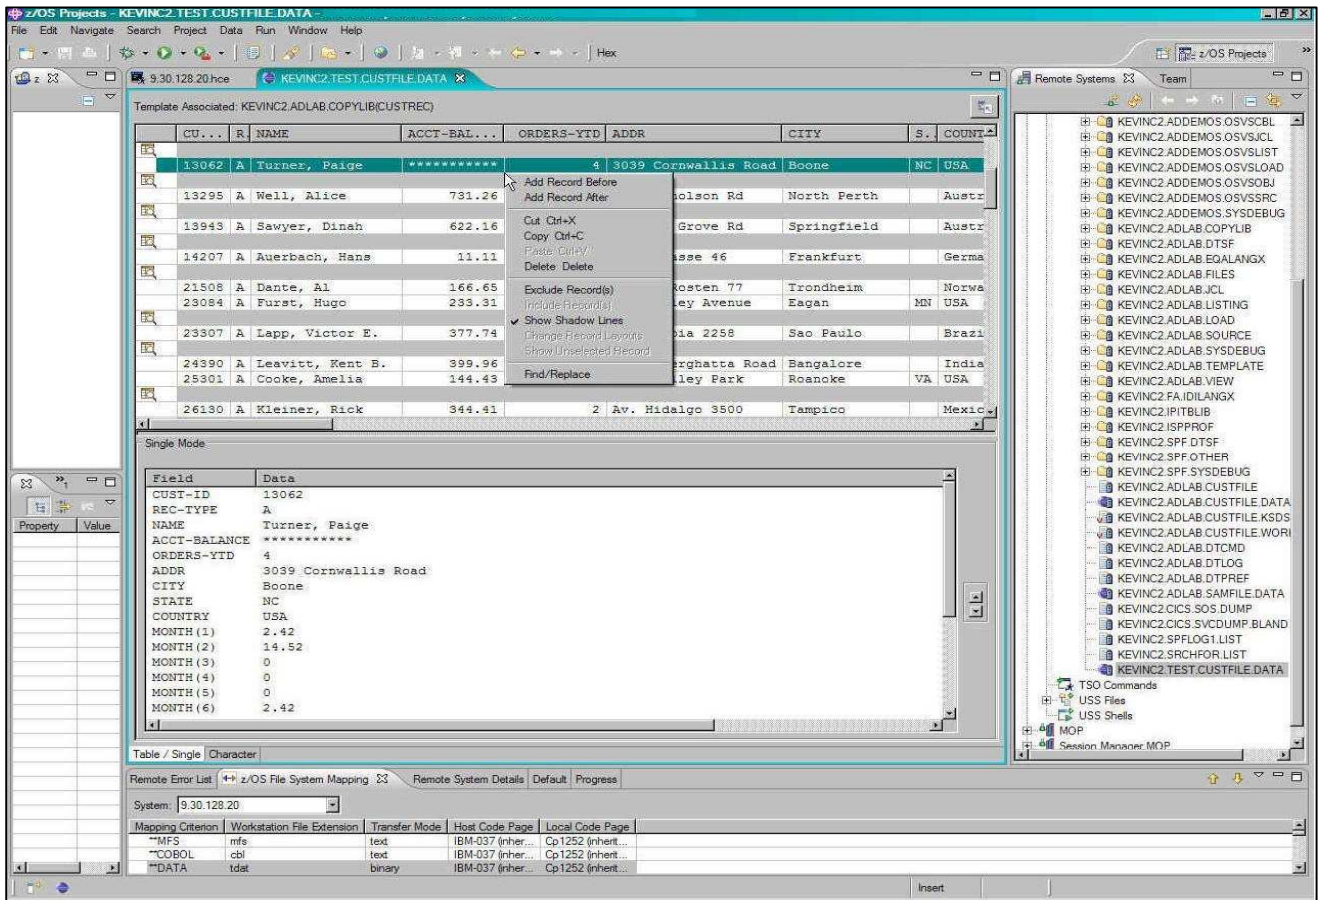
z/OS Projects - KEVINC2.TEST.CUSTFILE.DATA -

File Edit Navigate Search Project Data Run Window Help

Hex

z/OS Projects

9.30.128.20.hce KEVINC2.TEST.CUSTFILE.DATA

Template Associated: KEVINC2.ADLAB.COPYLIB(CUSTREC)

| CU... | R | NAME | ACCT-BAL... | ORDERS-YTD | ADDR | CITY | S. | COUNT |
|---|---|---|---|---|---|---|---|---|
| 13062 | A | Turner, Paige | *********** | 4 | 3039 Cornwallis Road | Boone | NC | USA |
| 13295 | A | Well, Alice | 731.26 | | olson Rd | North Perth | | Austr |
| 13943 | A | Sawyer, Dinah | 622.16 | | Grove Rd | Springfield | | Austr |
| 14207 | A | Auerbach, Hans | 11.11 | | sse 46 | Frankfurt | | Germa |
| 21508 | A | Dante, Al | 166.65 | | Rosten 77 | Trondheim | | Norwa |
| 23084 | A | Furst, Hugo | 233.31 | | ey Avenue | Eagan | MN | USA |
| 23307 | A | Lapp, Victor E. | 377.74 | | pia 2258 | Sao Paulo | | Brazi |
| 24390 | A | Leavitt, Kent B. | 399.96 | | rghatta Road | Bangalore | | India |
| 25301 | A | Cooke, Amelia | 144.43 | | ley Park | Roanoke | VA | USA |
| 26130 | A | Kleiner, Rick | 344.41 | 2 | Av. Hidalgo 3500 | Tampico | | Mexic |

Add Record Before
Add Record After
Cut Ctrl+X
Copy Ctrl+C
Paste Ctrl+V
Delete Delete
Exclude Record(s)
Include Record(s)
Show Shadow Lines
Change Record Layouts
Show Unselected Record
Find/Replace

Single Mode

| Field | Data |
|---|---|
| CUST-ID | 13062 |
| REC-TYPE | A |
| NAME | Turner, Paige |
| ACCT-BALANCE | *********** |
| ORDERS-YTD | 4 |
| ADDR | 3039 Cornwallis Road |
| CITY | Boone |
| STATE | NC |
| COUNTRY | USA |
| MONTH(1) | 2.42 |
| MONTH(2) | 14.52 |
| MONTH(3) | 0 |
| MONTH(4) | 0 |
| MONTH(5) | 0 |
| MONTH(6) | 2.42 |

Table / Single Character

Property Value

Remote Systems Team

KEVINC2.ADDEMOS.OSVSCBL
KEVINC2.ADDEMOS.OSVSJCL
KEVINC2.ADDEMOS.OSVSLIST
KEVINC2.ADDEMOS.OSVSLOAD
KEVINC2.ADDEMOS.OSVSOBJ
KEVINC2.ADDEMOS.OSVSSRC
KEVINC2.ADDEMOS.SYSDEBUG
KEVINC2.ADLAB.COPYLIB
KEVINC2.ADLAB.DTSF
KEVINC2.ADLAB.EQALANGX
KEVINC2.ADLAB.FILES
KEVINC2.ADLAB.JCL
KEVINC2.ADLAB.LISTING
KEVINC2.ADLAB.LOAD
KEVINC2.ADLAB.SOURCE
KEVINC2.ADLAB.SYSDEBUG
KEVINC2.ADLAB.TEMPLATE
KEVINC2.ADLAB.VIEW
KEVINC2.FA.IDILANGX
KEVINC2.IPITBLIB
KEVINC2.ISPPROF
KEVINC2.SPF.DTSF
KEVINC2.SPF.OTHER
KEVINC2.SPF.SYSDEBUG
KEVINC2.ADLAB.CUSTFILE
KEVINC2.ADLAB.CUSTFILE.DATA
KEVINC2.ADLAB.CUSTFILE.KSDS
KEVINC2.ADLAB.CUSTFILE.WORI
KEVINC2.ADLAB.DTCMD
KEVINC2.ADLAB.DTLOG
KEVINC2.ADLAB.DTPREF
KEVINC2.ADLAB.SAMFILE.DATA
KEVINC2.CICS.SOS.DUMP
KEVINC2.CICS.SVCDUMP.BLAND
KEVINC2.SPFLOG1.LIST
KEVINC2.SRCHFOR.LIST
KEVINC2.TEST.CUSTFILE.DATA
TSO Commands
USS Files
USS Shells
MOP
Session Manager MOP

Remote Error List z/OS File System Mapping Remote System Details Default Progress

System: 9.30.128.20

| Mapping Criterion | Workstation File Extension | Transfer Mode | Host Code Page | Local Code Page |
|---|---|---|---|---|
| **MFS | mfs | text | IBM-037 (inher... | Cp1252 (inherit... |
| **COBOL | cbl | text | IBM-037 (inher... | Cp1252 (inherit... |
| **DATA | tdat | binary | IBM-037 (inher... | Cp1252 (inherit... |

Insert